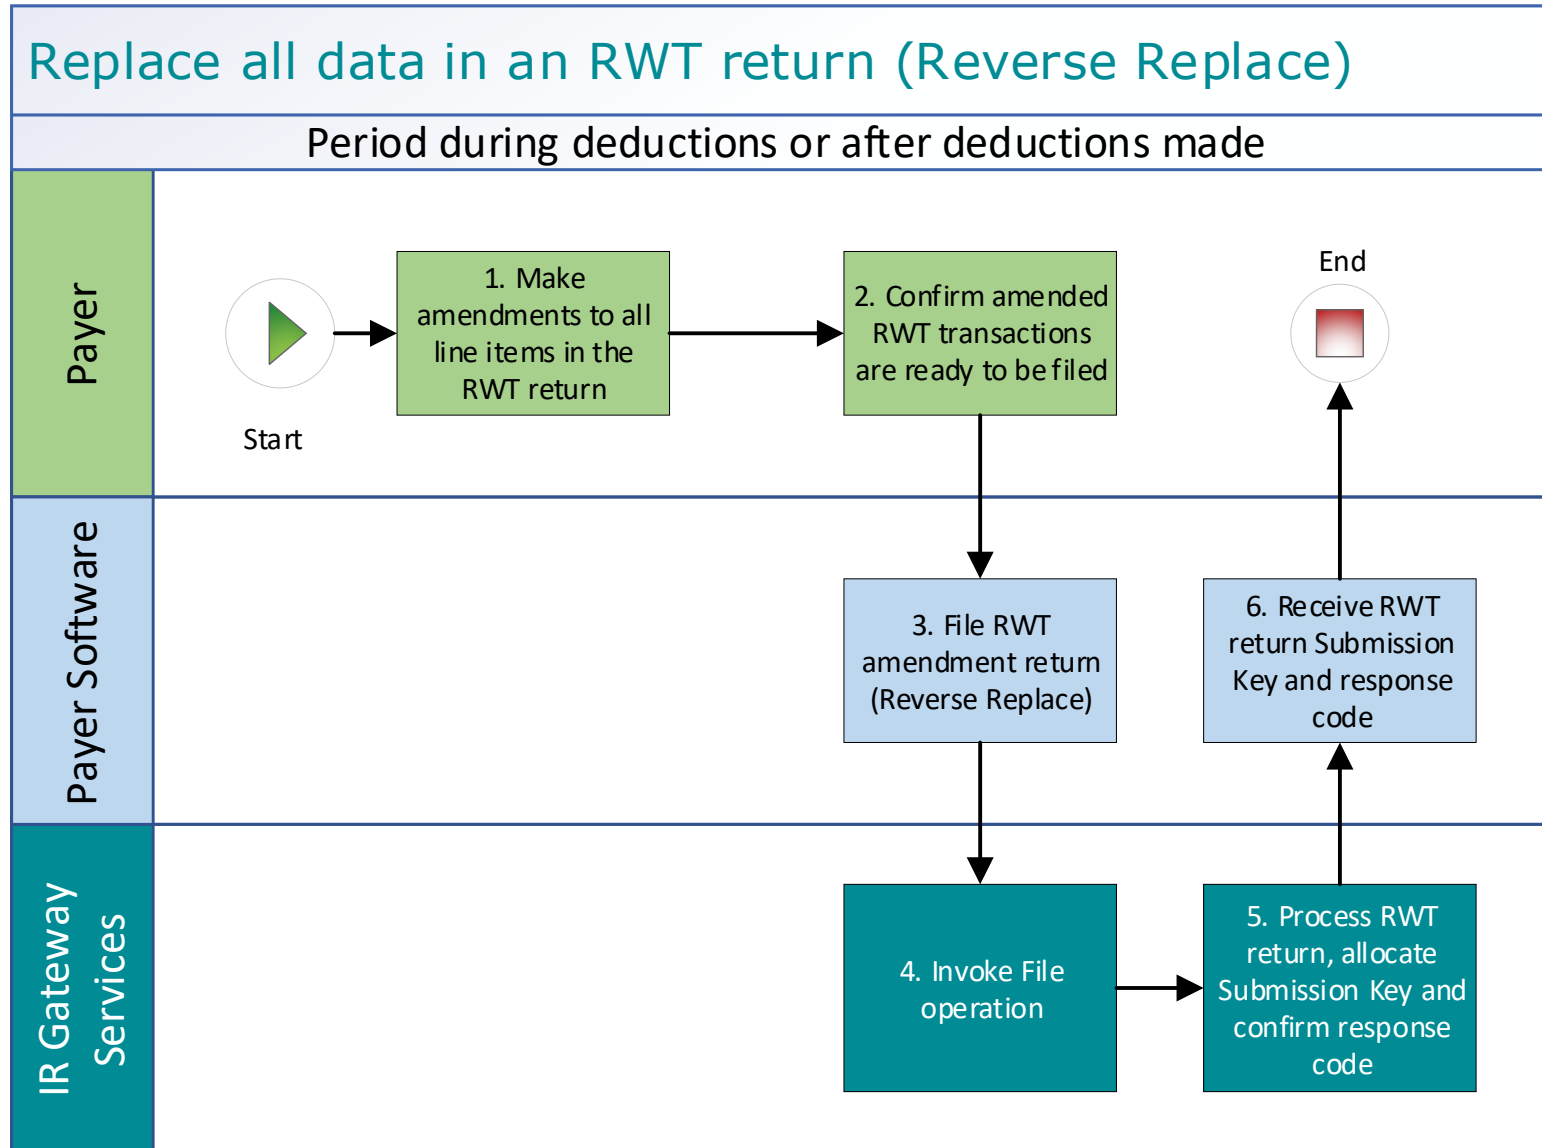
Replace all data in an RWT return (Reverse Replace)

Period during deductions or after deductions made

Payer

Start

1. Make amendments to all line items in the RWT return

2. Confirm amended RWT transactions are ready to be filed

End

Payer Software

3. File RWT amendment return (Reverse Replace)

6. Receive RWT return Submission Key and response code

IR Gateway Services

4. Invoke File operation

5. Process RWT return, allocate Submission Key and confirm response code